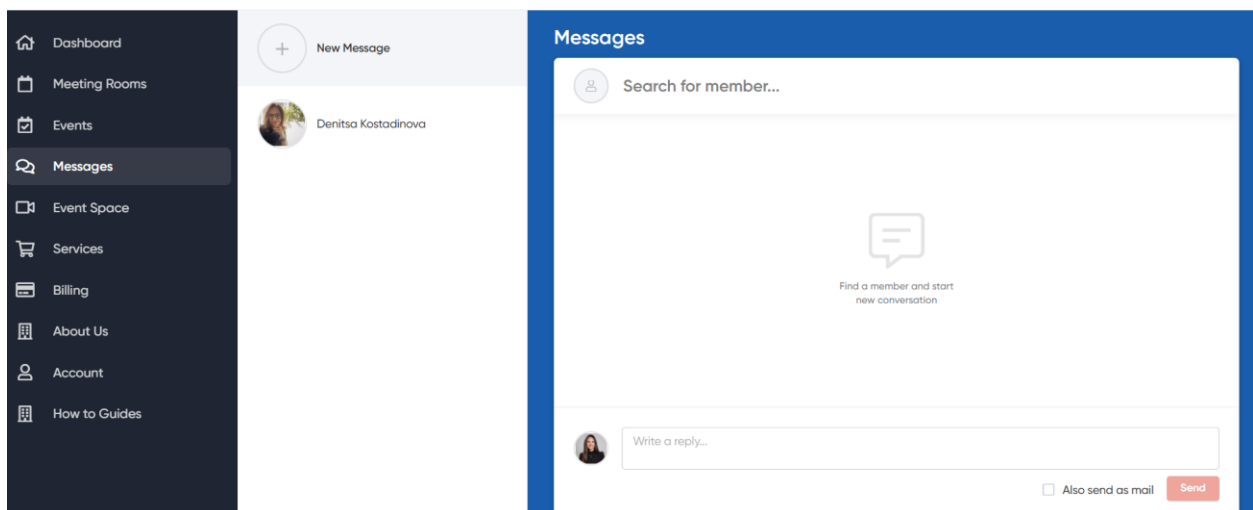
Dashboard
Meeting Rooms
Events
Messages
Event Space
Services
Billing
About Us
Account
How to Guides

New Message

Denitsa Kostadinova

Messages

Search for member...

Find a member and start new conversation

Write a reply...

Also send as mail
Send